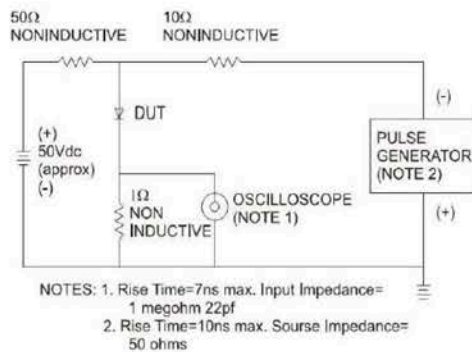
50Ω NONINDUCTIVE

10Ω NONINDUCTIVE

DUT

(+) 50Vdc (approx) (-)

1Ω NON INDUCTIVE

OSCILLOSCOPE (NOTE 1)

(-)

PULSE GENERATOR (NOTE 2)

(+)

NOTES: 1. Rise Time=7ns max. Input Impedance= 1 megohm 22pf

2. Rise Time=10ns max. Sourse Impedance= 50 ohms